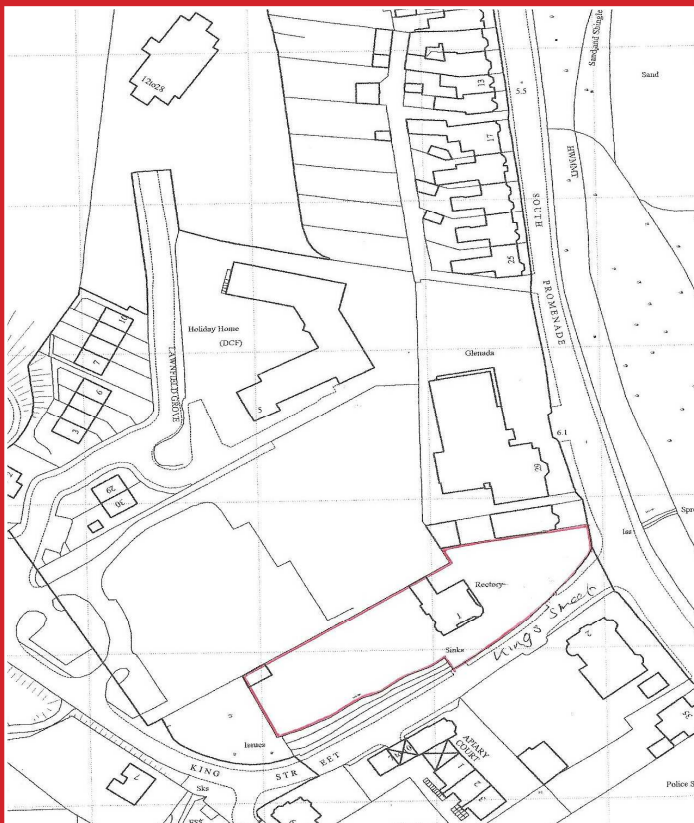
12to28

Sand and Shingle

Sand

13

5.5

17

HWMT

SOUTH

25

PROMENADE

Holiday Home

(DCF)

LAWNFIELD GROVE

Glenada

5

29

6.1

30

29

Spr

Rectory

1

King's Street

Sinks

Issues

APIARY COURT

KING

STREET

Sks

Police S